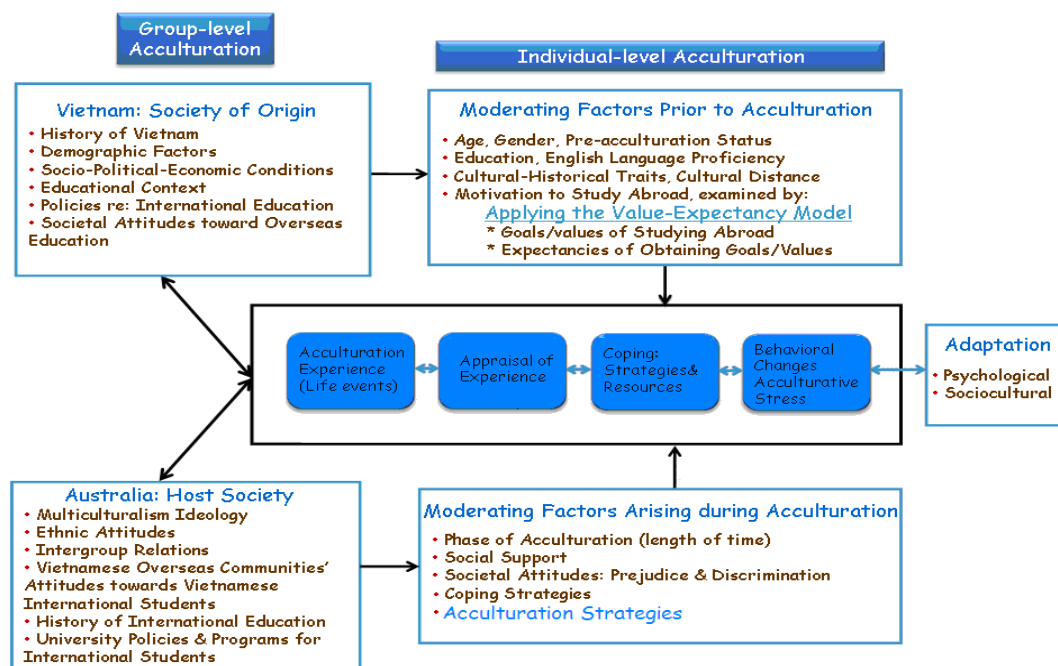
Group-level Acculturation

Individual-level Acculturation

Vietnam: Society of Origin
• History of Vietnam
• Demographic Factors
• Socio-Political-Economic Conditions
• Educational Context
• Policies re: International Education
• Societal Attitudes toward Overseas Education

Moderating Factors Prior to Acculturation
• Age, Gender, Pre-acculturation Status
• Education, English Language Proficiency
• Cultural-Historical Traits, Cultural Distance
• Motivation to Study Abroad, examined by:
Applying the Value-Expectancy Model
* Goals/values of Studying Abroad
* Expectancies of Obtaining Goals/Values

Acculturation Experience (Life events)

Appraisal of Experience

Coping: Strategies& Resources

Behavioral Changes Acculturative Stress

Adaptation
• Psychological
• Sociocultural

Australia: Host Society
• Multiculturalism Ideology
• Ethnic Attitudes
• Intergroup Relations
• Vietnamese Overseas Communities' Attitudes towards Vietnamese International Students
• History of International Education
• University Policies & Programs for International Students

Moderating Factors Arising during Acculturation
• Phase of Acculturation (length of time)
• Social Support
• Societal Attitudes: Prejudice & Discrimination
• Coping Strategies
• Acculturation Strategies